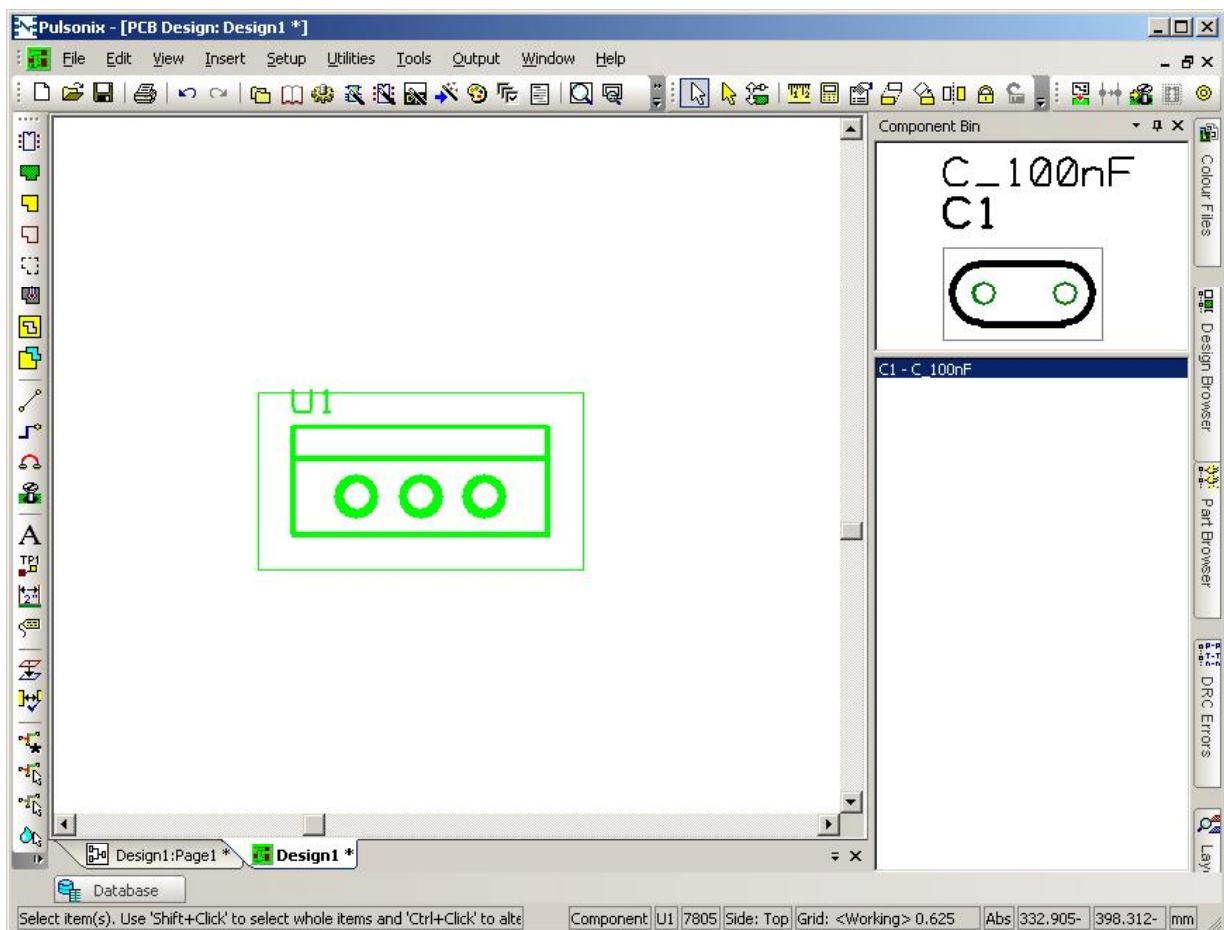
Pulsonix - [PCB Design: Design1 *]

File Edit View Insert Setup Utilities Tools Output Window Help

Component Bin

C_100nF
C1

C1 - C_100nF

U1

Colour Files

Design Browser

Part Browser

DRC Errors

Lay

TP1

Design1:Page1 *

Design1 *

Database

Select item(s). Use 'Shift+Click' to select whole items and 'Ctrl+Click' to alte

Component U1 7805 Side: Top Grid: <Working> 0.625 Abs 332.905- 398.312- mm